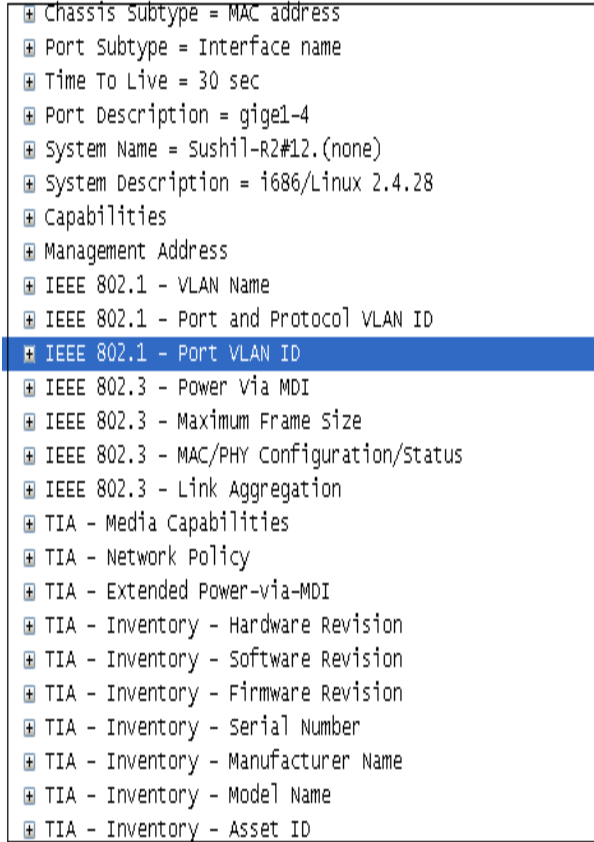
Chassis Subtype = MAC address
Port Subtype = Interface name
Time To Live = 30 sec
Port Description = gige1-4
System Name = Sushil-R2#12.(none)
System Description = i686/Linux 2.4.28
Capabilities
Management Address
IEEE 802.1 - VLAN Name
IEEE 802.1 - Port and Protocol VLAN ID
IEEE 802.1 - Port VLAN ID
IEEE 802.3 - Power Via MDI
IEEE 802.3 - Maximum Frame Size
IEEE 802.3 - MAC/PHY Configuration/Status
IEEE 802.3 - Link Aggregation
TIA - Media Capabilities
TIA - Network Policy
TIA - Extended Power-via-MDI
TIA - Inventory - Hardware Revision
TIA - Inventory - Software Revision
TIA - Inventory - Firmware Revision
TIA - Inventory - Serial Number
TIA - Inventory - Manufacturer Name
TIA - Inventory - Model Name
TIA - Inventory - Asset ID